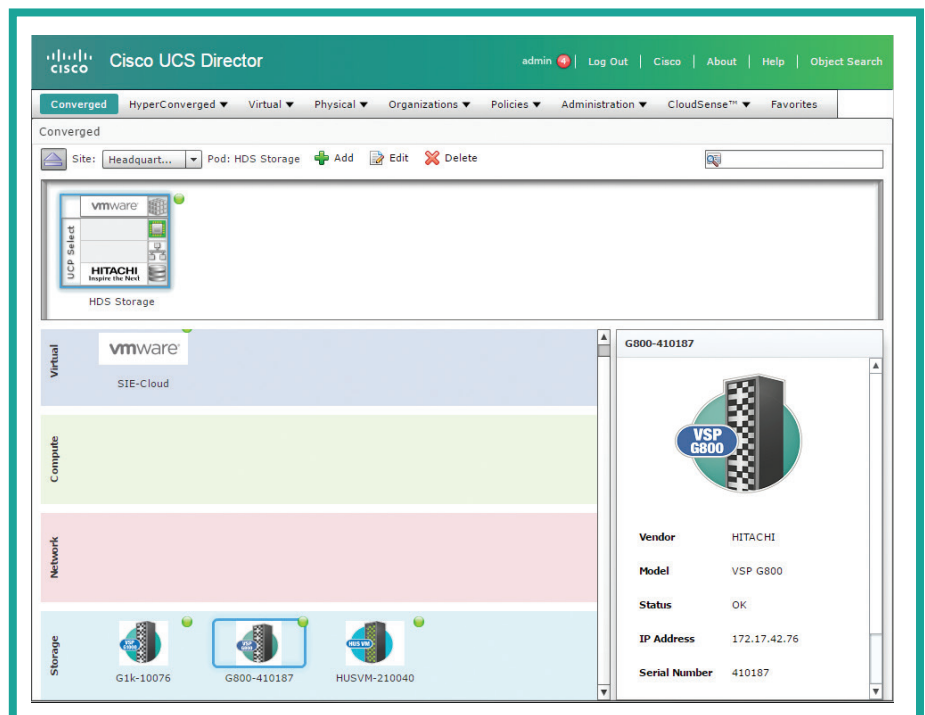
cisco Cisco UCS Director

admin 4 | Log Out | Cisco | About | Help | Object Search

Converged HyperConverged ▼ Virtual ▼ Physical ▼ Organizations ▼ Policies ▼ Administration ▼ CloudSense™ ▼ Favorites

Converged

Site: Headquart... Pod: HDS Storage Add Edit Delete

vmware
UCP Select
HITACHI Inspire the Next
HDS Storage

Virtual
vmware
SIE-Cloud

Compute

Network

Storage
VSP G1000
G1k-10076
VSP G800
G800-410187
HUS VM
HUSVM-210040

G800-410187

VSP G800

| Vendor | HITACHI |
|---|---|
| Model | VSP G800 |
| Status | OK |
| IP Address | 172.17.42.76 |
| Serial Number | 410187 |